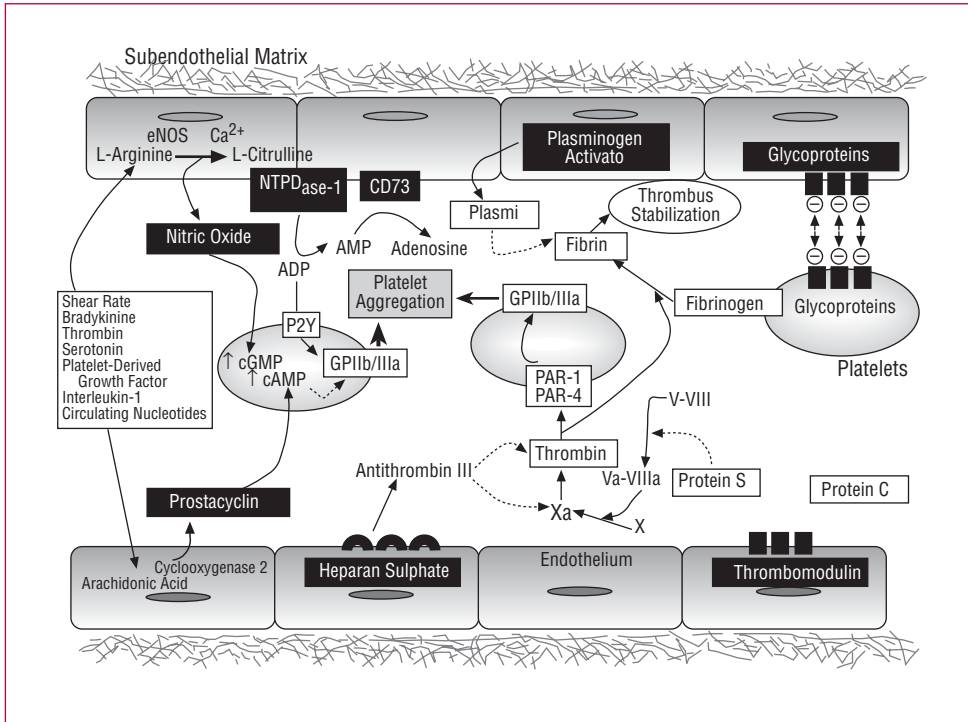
Subendothelial Matrix

eNOS $Ca^{2+}$
L-Arginine → L-Citrulline

NTPDase-1

CD73

Plasminogen Activato

Glycoproteins

Nitric Oxide

AMP

Adenosine

Plasmi

Thrombus Stabilization

Fibrin

ADP

Platelet Aggregation

GPIIb/IIIa

Fibrinogen

Glycoproteins

Platelets

Shear Rate
Bradykinine
Thrombin
Serotonin
Platelet-Derived Growth Factor
Interleukin-1
Circulating Nucleotides

P2Y

↑ cGMP
↑ cAMP

GPIIb/IIIa

PAR-1
PAR-4

V-VIII

Thrombin

Antithrombin III

Va-VIIIa

Protein S

Protein C

Prostacyclin

Xa

X

Cyclooxygenase 2
Arachidonic Acid

Heparan Sulphate

Endothelium

Thrombomodulin